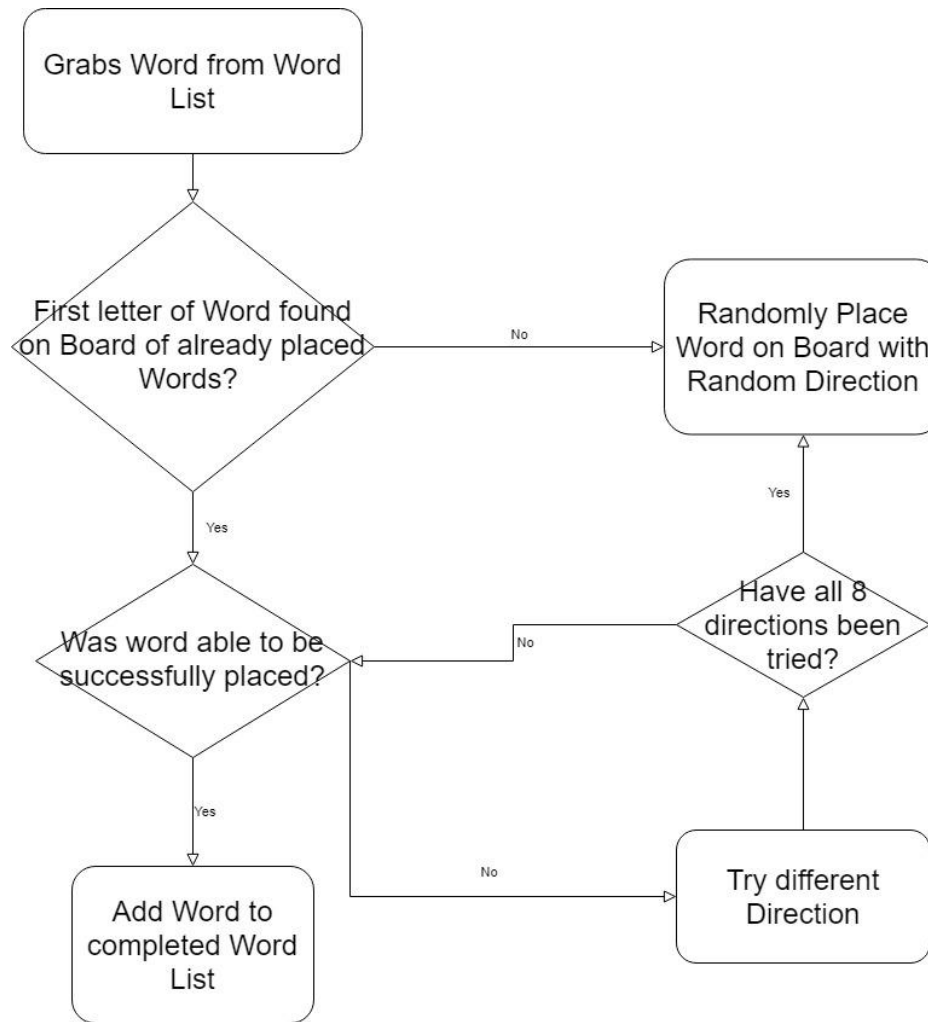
Grabs Word from Word List

First letter of Word found on Board of already placed Words?

No

Randomly Place Word on Board with Random Direction

Yes

Yes

Have all 8 directions been tried?

No

Was word able to be successfully placed?

Yes

No

Add Word to completed Word List

Try different Direction